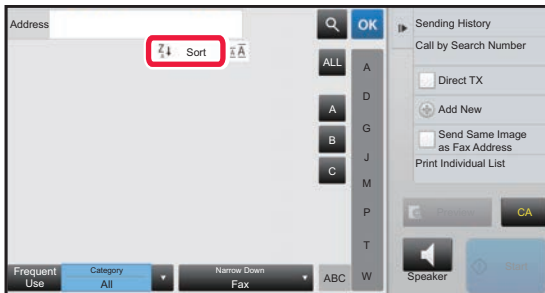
Address

OK

Sort

ALL

A

B

C

A

D

G

J

M

P

T

W

Sending History

Call by Search Number

Direct TX

Add New

Send Same Image as Fax Address

Print Individual List

Preview

CA

Speaker

Start

Frequent Use

Category
All

Narrow Down
Fax

ABC